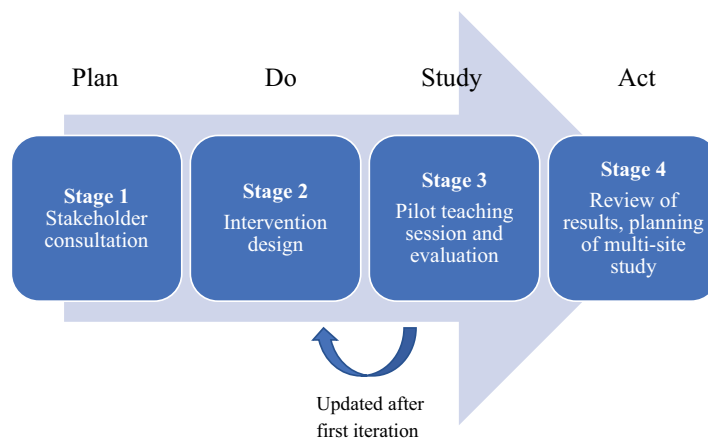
Plan

Do

Study

Act

**Stage 1**
Stakeholder consultation

**Stage 2**
Intervention design

**Stage 3**
Pilot teaching session and evaluation

**Stage 4**
Review of results, planning of multi-site study

Updated after first iteration